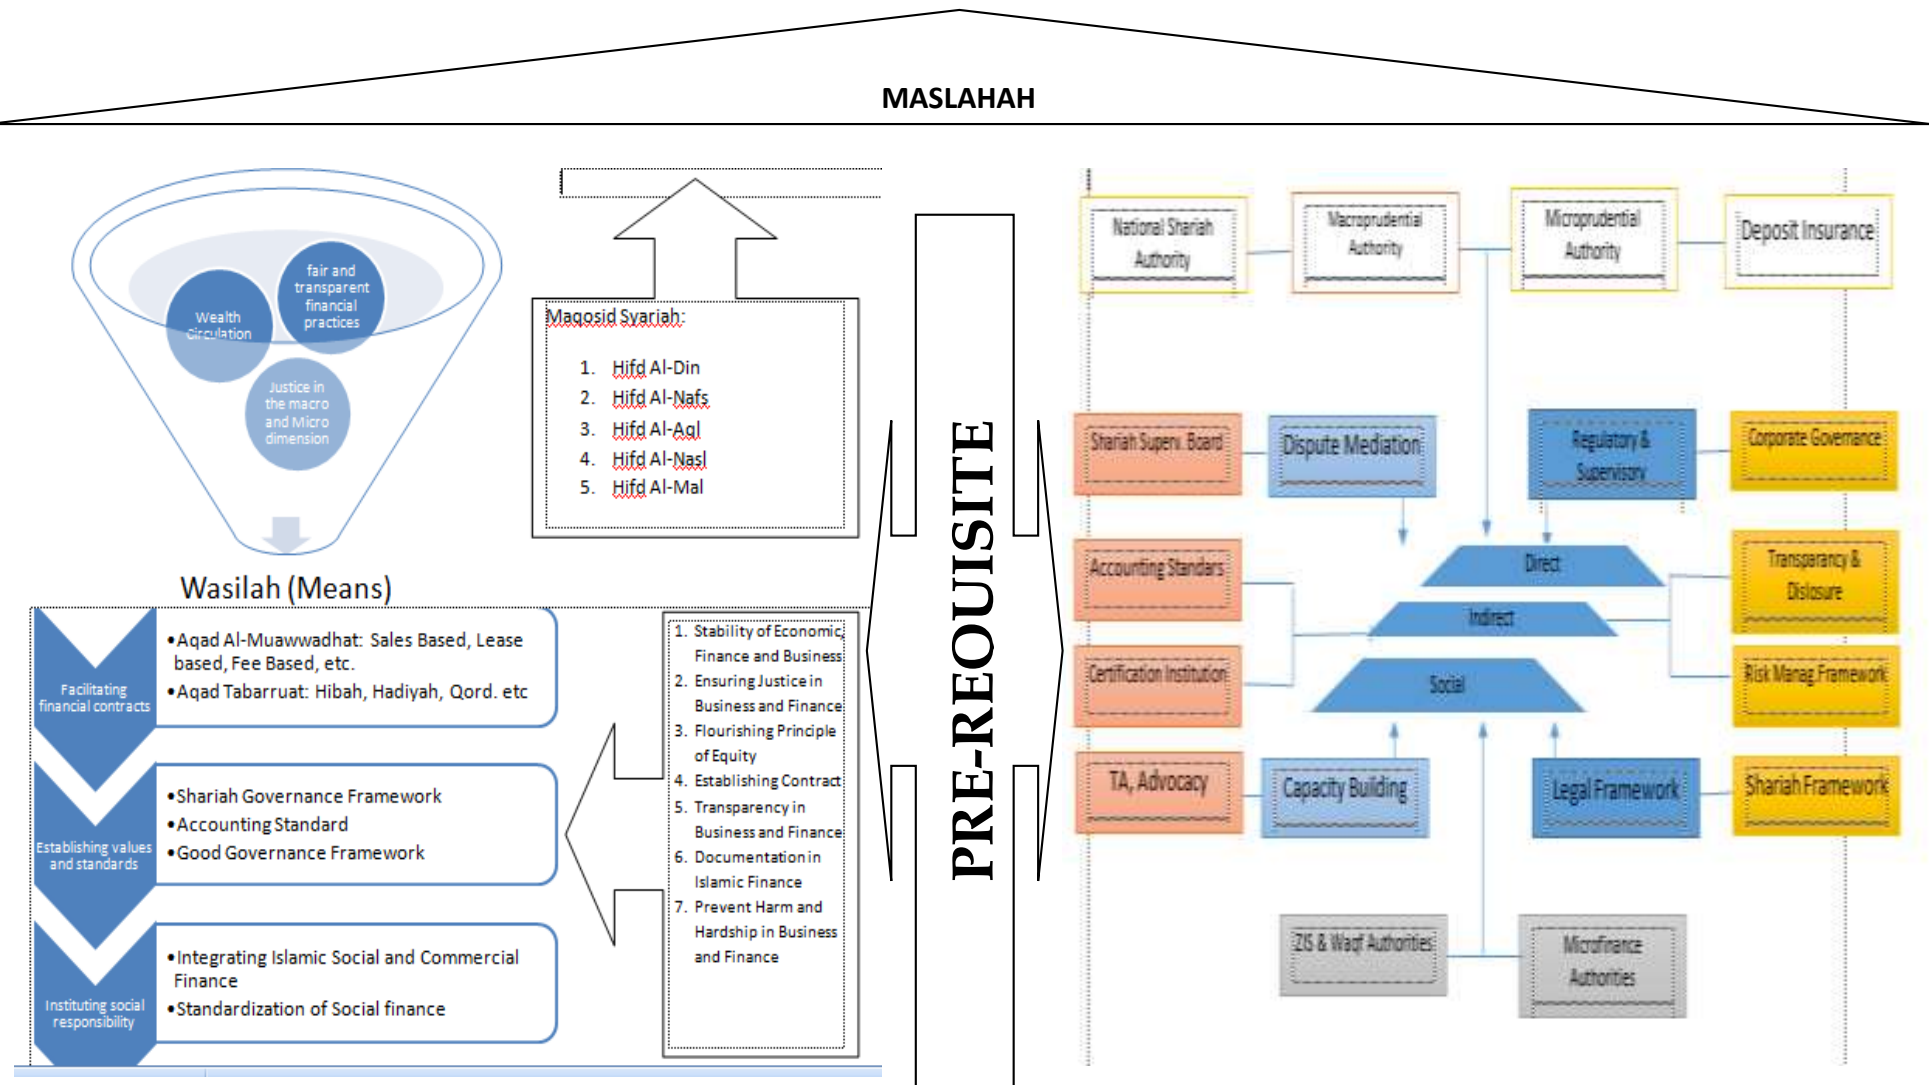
MASLAHAH

fair and transparent financial practices

Wealth Circulation

Justice in the macro and Micro dimension

Wasilah (Means)

Maqosid Syariah:

1. Hifd Al-Din
2. Hifd Al-Nafs
3. Hifd Al-Aql
4. Hifd Al-Nasl
5. Hifd Al-Mal

Facilitating financial contracts

•Aqad Al-Muawwadhat: Sales Based, Lease based, Fee Based, etc.
•Aqad Tabarruat: Hibah, Hadiyah, Qord. etc

Establishing values and standards

•Shariah Governance Framework
•Accounting Standard
•Good Governance Framework

Instituting social responsibility

•Integrating Islamic Social and Commercial Finance
•Standardization of Social finance

1. Stability of Economic, Finance and Business
2. Ensuring Justice in Business and Finance
3. Flourishing Principle of Equity
4. Establishing Contract
5. Transparency in Business and Finance
6. Documentation in Islamic Finance
7. Prevent Harm and Hardship in Business and Finance

PRE-REQUISITE

National Shariah Authority

Macroprudential Authority

Microprudential Authority

Deposit Insurance

Shariah Superv. Board

Dispute Mediation

Regulatory & Supervisory

Corporate Governance

Accounting Standards

Direct

Indirect

Social

Transparency & Disclosure

Certification Institution

Risk Manag Framework

TA, Advocacy

Capacity Building

Legal Framework

Shariah Framework

ZIS & Waqf Authorities

Microfinance Authorities